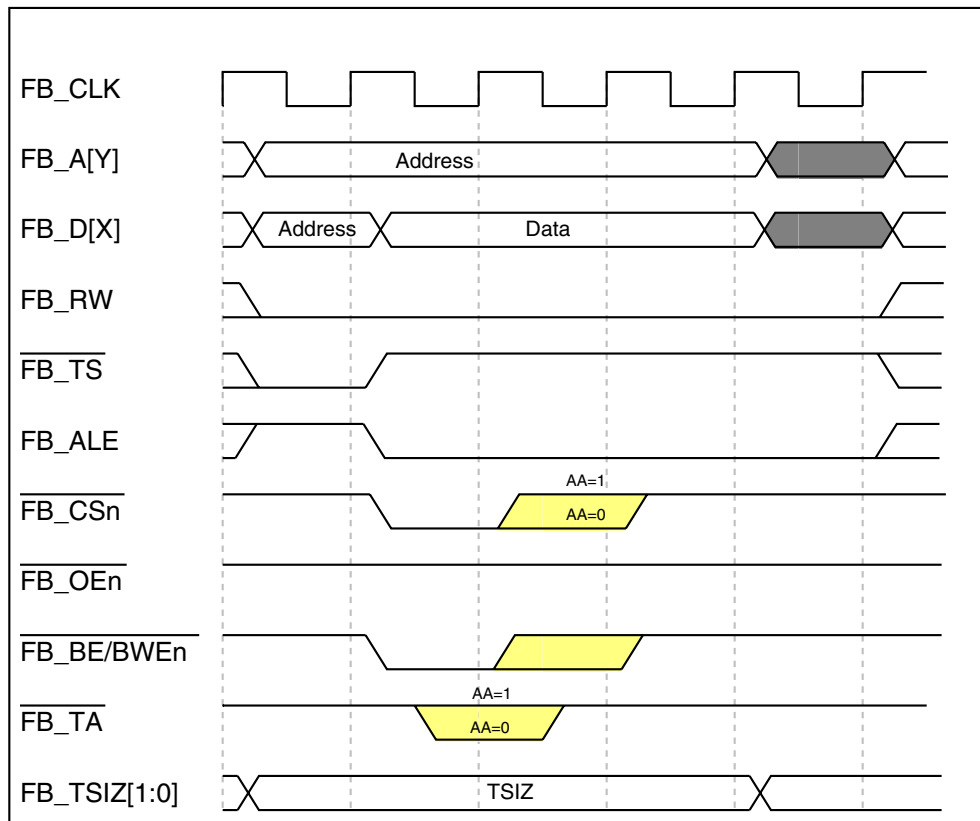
FB_CLK
FB_A[Y]
Address
FB_D[X]
Address
Data
FB_RW
$\overline{\text{FB\_TS}}$
FB_ALE
AA=1
$\overline{\text{FB\_CSn}}$
AA=0
$\overline{\text{FB\_OEn}}$
$\overline{\text{FB\_BE/BWEn}}$
AA=1
$\overline{\text{FB\_TA}}$
AA=0
FB_TSIZ[1:0]
TSIZ